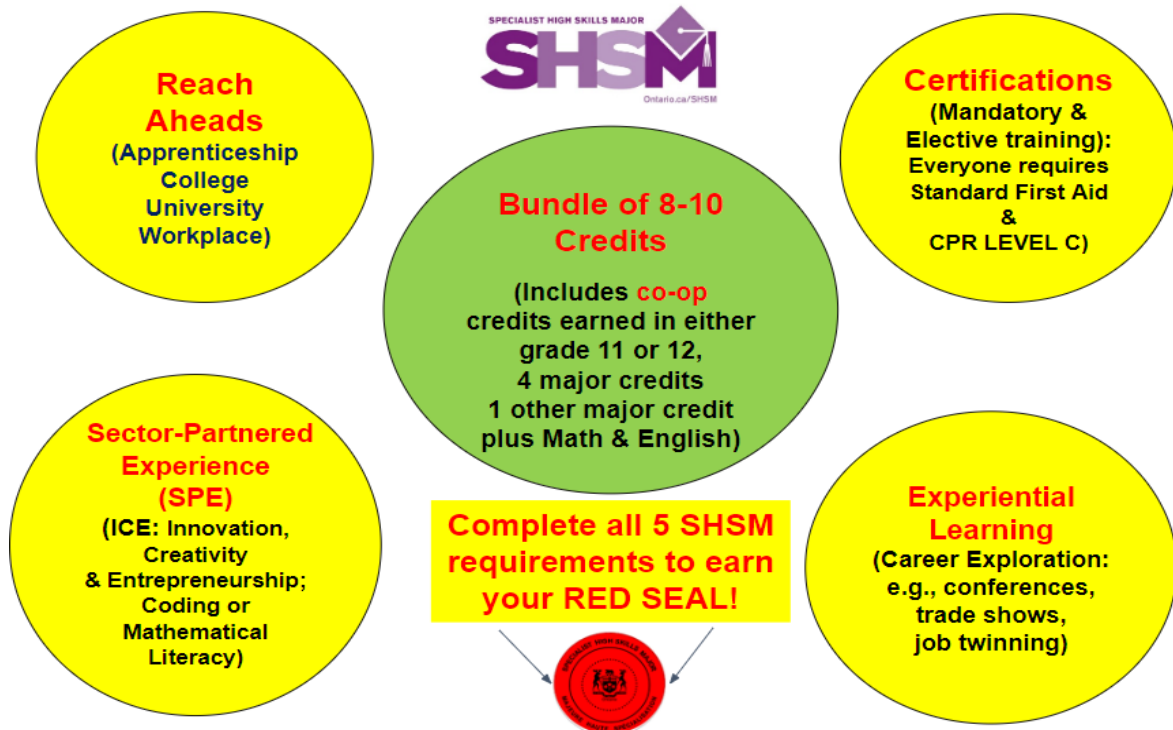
SPECIALIST HIGH SKILLS MAJOR
SHSM
Ontario.ca/SHSM

Reach Aheads
(Apprenticeship College University Workplace)

Certifications
(Mandatory & Elective training): Everyone requires Standard First Aid & CPR LEVEL C)

Bundle of 8-10 Credits

(Includes co-op credits earned in either grade 11 or 12, 4 major credits 1 other major credit plus Math & English)

Sector-Partnered Experience (SPE)
(ICE: Innovation, Creativity & Entrepreneurship; Coding or Mathematical Literacy)

Complete all 5 SHSM requirements to earn your RED SEAL!

Experiential Learning
(Career Exploration: e.g., conferences, trade shows, job twinning)

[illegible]